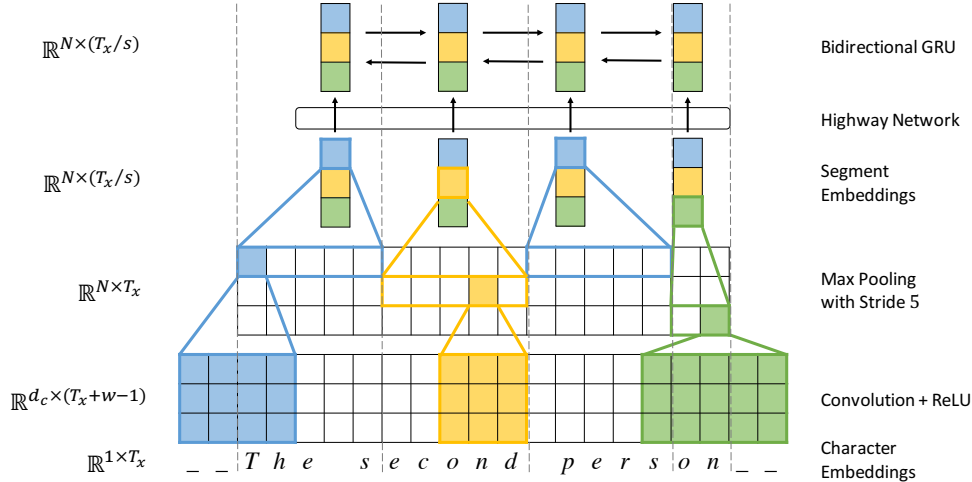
$\mathbb{R}^{N\times(T_x/s)}$

Bidirectional GRU

Highway Network

$\mathbb{R}^{N\times(T_x/s)}$

Segment Embeddings

$\mathbb{R}^{N\times T_x}$

Max Pooling with Stride 5

$\mathbb{R}^{d_c\times(T_x+w-1)}$

Convolution + ReLU

$\mathbb{R}^{1\times T_x}$

_ _ T h e s e c o n d p e r s o n _ _

Character Embeddings